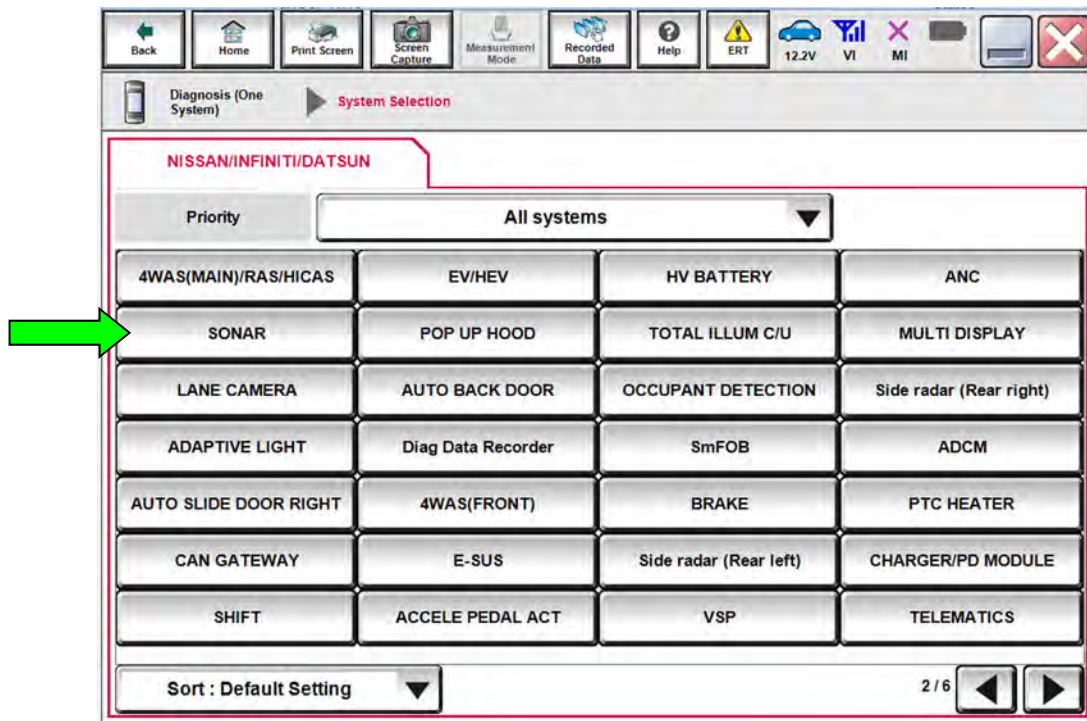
Back | Home | Print Screen | Screen Capture | Measurement Mode | Recorded Data | Help | ERT | 12.2V | VI | MI

Diagnosis (One System) | System Selection

NISSAN/INFINITI/DATSUN

Priority | All systems

| | | | |
|---|---|---|---|
| 4WAS(MAIN)/RAS/HICAS | EV/HEV | HV BATTERY | ANC |
| SONAR | POP UP HOOD | TOTAL ILLUM C/U | MULTI DISPLAY |
| LANE CAMERA | AUTO BACK DOOR | OCCUPANT DETECTION | Side radar (Rear right) |
| ADAPTIVE LIGHT | Diag Data Recorder | SmFOB | ADCM |
| AUTO SLIDE DOOR RIGHT | 4WAS(FRONT) | BRAKE | PTC HEATER |
| CAN GATEWAY | E-SUS | Side radar (Rear left) | CHARGER/PD MODULE |
| SHIFT | ACCELE PEDAL ACT | VSP | TELEMATICS |

Sort : Default Setting

2/6